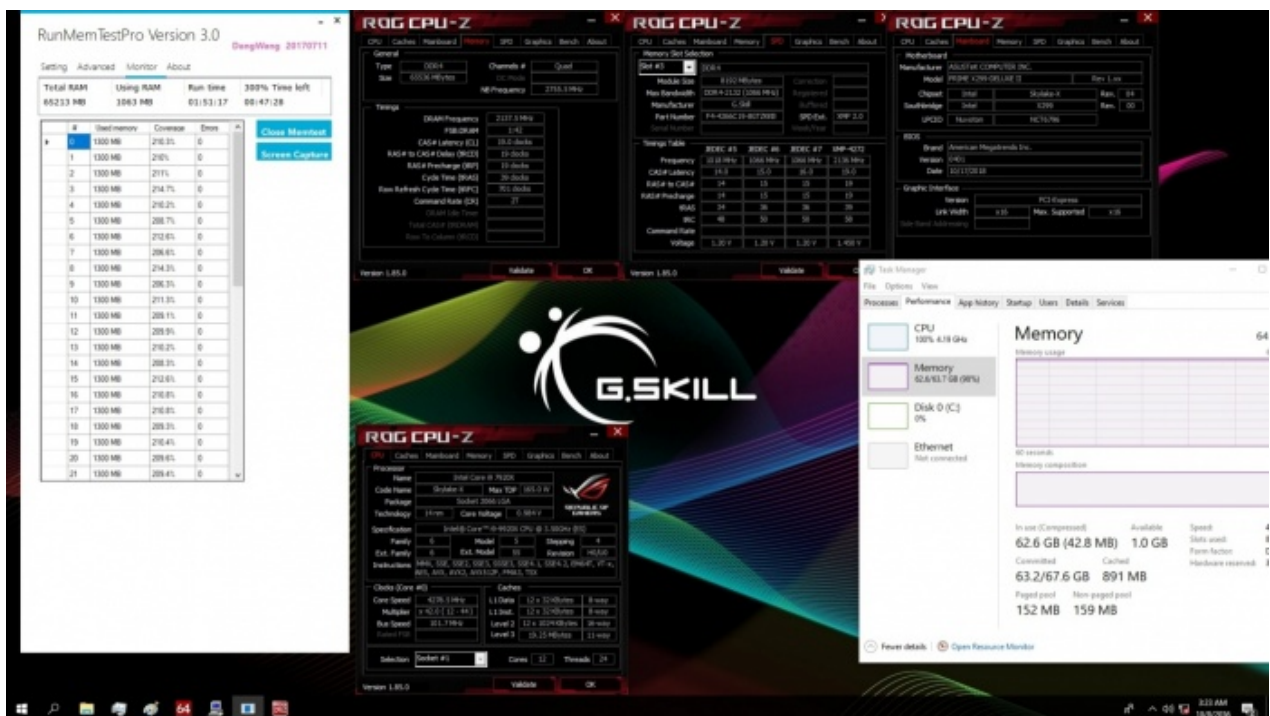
RunMemTestPro Version 3.0 DongWang 20170711

Setting Advanced Monitor About

| Total RAM | Using RAM | Run time | 300% Time left |
|---|---|---|---|
| 65213 MB | 1063 MB | 01:51:17 | 00:47:28 |

Close Memtest

Screen Capture

| # | Used memory | Coverage | Errors |
|---|---|---|---|
| 0 | 1300 MB | 210.3% | 0 |
| 1 | 1300 MB | 210% | 0 |
| 2 | 1300 MB | 211% | 0 |
| 3 | 1300 MB | 214.7% | 0 |
| 4 | 1300 MB | 210.2% | 0 |
| 5 | 1300 MB | 208.7% | 0 |
| 6 | 1300 MB | 212.6% | 0 |
| 7 | 1300 MB | 208.6% | 0 |
| 8 | 1300 MB | 214.3% | 0 |
| 9 | 1300 MB | 206.3% | 0 |
| 10 | 1300 MB | 211.3% | 0 |
| 11 | 1300 MB | 209.1% | 0 |
| 12 | 1300 MB | 209.9% | 0 |
| 13 | 1300 MB | 210.2% | 0 |
| 14 | 1300 MB | 208.3% | 0 |
| 15 | 1300 MB | 212.6% | 0 |
| 16 | 1300 MB | 210.8% | 0 |
| 17 | 1300 MB | 210.8% | 0 |
| 18 | 1300 MB | 209.3% | 0 |
| 19 | 1300 MB | 210.4% | 0 |
| 20 | 1300 MB | 209.6% | 0 |
| 21 | 1300 MB | 209.4% | 0 |

ROG CPU-Z
CPU Caches Mainboard Memory SPD Graphics Bench About
General
Type DDR4 Channels # Quad
Size 65536 MBytes DC Mode
NB Frequency 2755.3 MHz
Timings
DRAM Frequency 2137.3 MHz
FSB:DRAM 1:42
CAS# Latency (CL) 19.0 clocks
RAS# to CAS# Delay (tRCD) 19 clocks
RAS# Precharge (tRP) 19 clocks
Cycle Time (tRAS) 39 clocks
Row Refresh Cycle Time (tRFC) 701 clocks
Command Rate (CR) 2T
DRAM Idle Timer
Total CAS# (tRDRAM)
Row To Column (tRCD)
Version 1.85.0 Validate OK

ROG CPU-Z
CPU Caches Mainboard Memory SPD Graphics Bench About
Memory Slot Selection
Slot #3 DDR4
Module Size 8192 MBytes Correction
Max Bandwidth DDR4-2132 (1066 MHz) Registered
Manufacturer G.Skill Buffered
Part Number F4-4266C19-8GTZRB SPD Ext. XMP 2.0
Serial Number Week/Year
Timings Table
JEDEC #5 JEDEC #6 JEDEC #7 XMP-4272
Frequency 1018 MHz 1066 MHz 1066 MHz 2136 MHz
CAS# Latency 14.0 15.0 16.0 19.0
RAS# to CAS# 14 15 15 19
RAS# Precharge 14 15 15 19
tRAS 34 36 36 39
tRC 48 50 50 58
Command Rate
Voltage 1.20 V 1.20 V 1.20 V 1.450 V
Version 1.85.0 Validate OK

ROG CPU-Z
CPU Caches Mainboard Memory SPD Graphics Bench About
Motherboard
Manufacturer ASUSTeK COMPUTER INC.
Model PRIME X299-DELUXE II Rev 1.xx
Chipset Intel Skylake-X Rev. 04
Southbridge Intel X299 Rev. 00
LPCIO Nuvoton NCT6796
BIOS
Brand American Megatrends Inc.
Version 0401
Date 10/17/2018
Graphic Interface
Version PCI-Express
Link Width x16 Max. Supported x16
Side Band Addressing

G.SKILL

ROG CPU-Z
CPU Caches Mainboard Memory SPD Graphics Bench About
Processor
Name Intel Core i9 7920X
Code Name Skylake-X Max TDP 165.0 W
Package Socket 2066 LGA
Technology 14 nm Core Voltage 0.984 V
REPUBLIC OF GAMERS
Specification Intel(R) Core(TM) i9-9920X CPU @ 3.50GHz (ES)
Family 6 Model 5 Stepping 4
Ext. Family 6 Ext. Model 55 Revision H0/U0
Instructions MMX, SSE, SSE2, SSE3, SSSE3, SSE4.1, SSE4.2, EM64T, VT-x, AES, AVX, AVX2, AVX512F, FMA3, TSX
Clocks (Core #0)
Core Speed 4276.5 MHz
Multiplier x 42.0 ( 12 - 44 )
Bus Speed 101.7 MHz
Rated FSB
Caches
L1 Data 12 x 32 KBytes 8-way
L1 Inst. 12 x 32 KBytes 8-way
Level 2 12 x 1024 KBytes 16-way
Level 3 19.25 MBytes 11-way
Selection Socket #1 Cores 12 Threads 24
Version 1.85.0 Validate OK

Task Manager
File Options View
Processes Performance App history Startup Users Details Services
CPU
100% 4.19 GHz
Memory
62.6/63.7 GB (98%)
Disk 0 (C:)
0%
Ethernet
Not connected
Memory 64
Memory usage
60 seconds
Memory composition
In use (Compressed) Available
62.6 GB (42.8 MB) 1.0 GB
Committed Cached
63.2/67.6 GB 891 MB
Paged pool Non-paged pool
152 MB 159 MB
Speed:
Slots used:
Form factor:
Hardware reserved:
Fewer details | Open Resource Monitor

3:22 AM
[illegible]